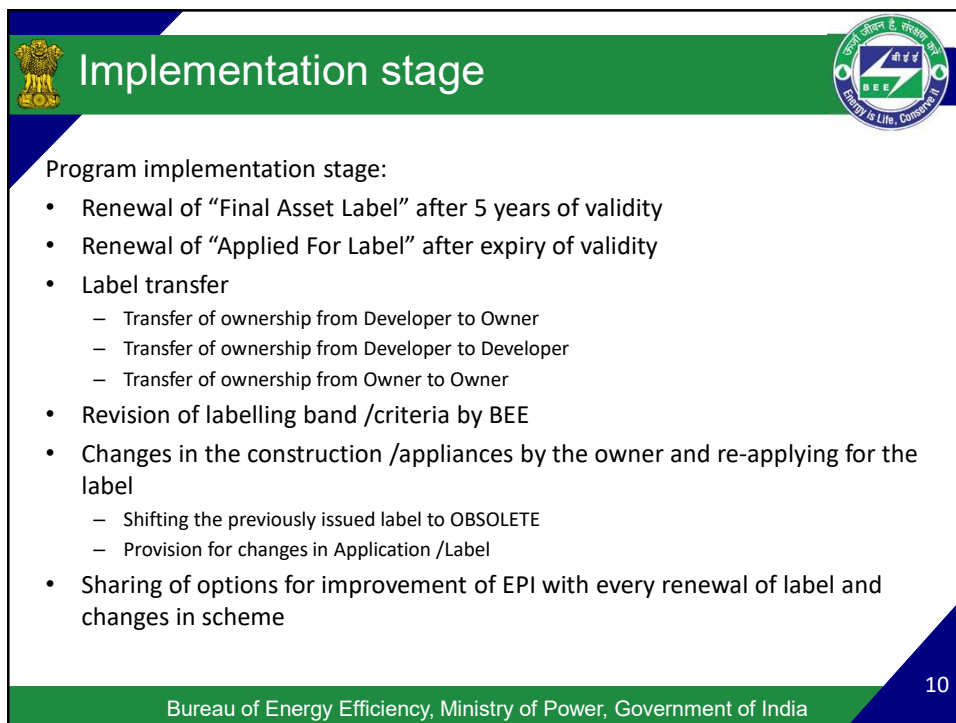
Implementation stage

ऊर्जा जीवन है, संरक्षण करें
बी ई ई
BEE
Energy is Life, Conserve it

Program implementation stage:

- Renewal of “Final Asset Label” after 5 years of validity
- Renewal of “Applied For Label” after expiry of validity
- Label transfer
  – Transfer of ownership from Developer to Owner
  – Transfer of ownership from Developer to Developer
  – Transfer of ownership from Owner to Owner
- Revision of labelling band /criteria by BEE
- Changes in the construction /appliances by the owner and re-applying for the label
  – Shifting the previously issued label to OBSOLETE
  – Provision for changes in Application /Label
- Sharing of options for improvement of EPI with every renewal of label and changes in scheme

10

Bureau of Energy Efficiency, Ministry of Power, Government of India